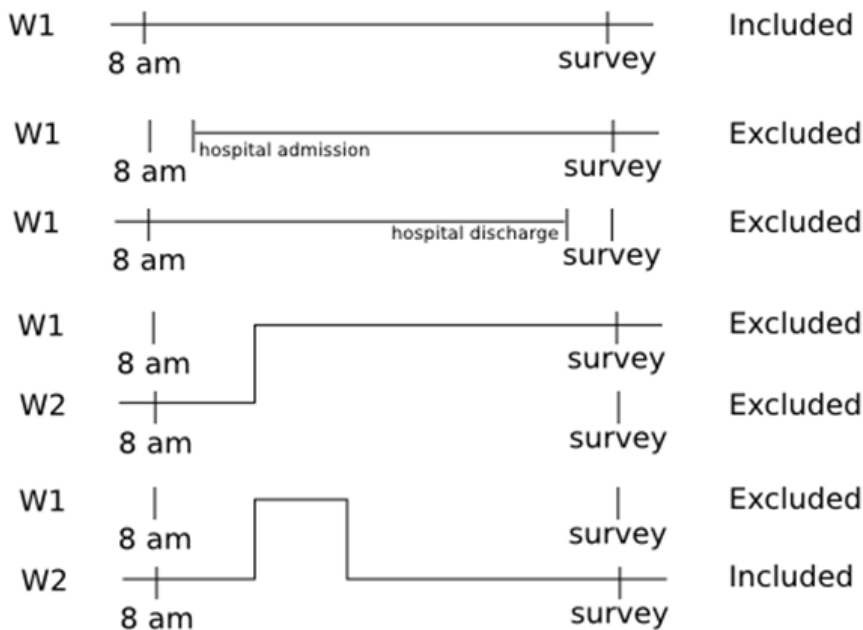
W1 Included
8 am survey

W1 Excluded
hospital admission
8 am survey

W1 Excluded
hospital discharge
8 am survey

W1 Excluded
8 am survey

W2 Excluded
8 am survey

W1 Excluded
8 am survey

W2 Included
8 am survey